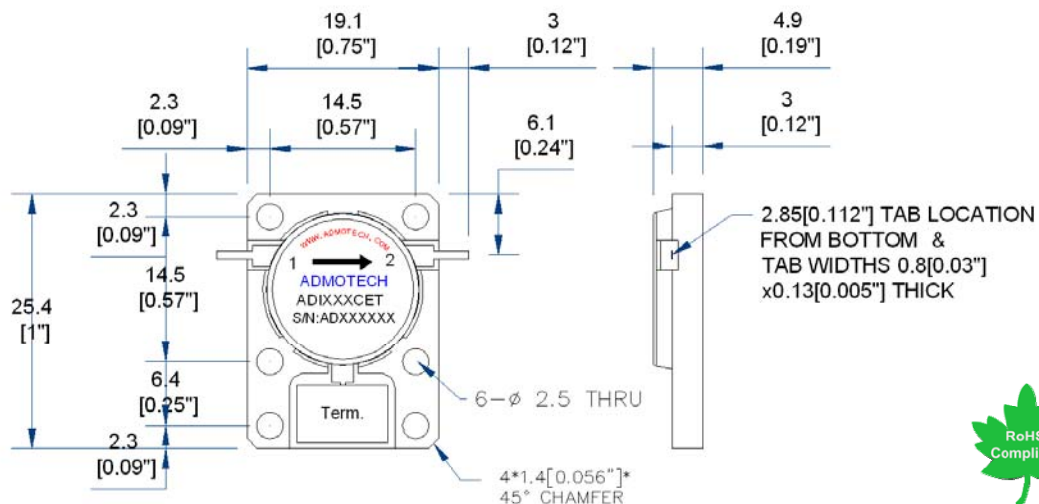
19.1
[0.75"]

3
[0.12"]

4.9
[0.19"]

2.3
[0.09"]

14.5
[0.57"]

3
[0.12"]

6.1
[0.24"]

2.3
[0.09"]

14.5
[0.57"]

25.4
[1"]

6.4
[0.25"]

2.3
[0.09"]

WWW.ADMOTECH.COM

1

2

ADMOTECH

ADIXXXCET

S/N:ADXXXXXX

Term.

6–ø 2.5 THRU

4*1.4[0.056"]*
45° CHAMFER

2.85[0.112"] TAB LOCATION FROM BOTTOM & TAB WIDTHS 0.8[0.03"] x0.13[0.005"] THICK

RoHS
Compli